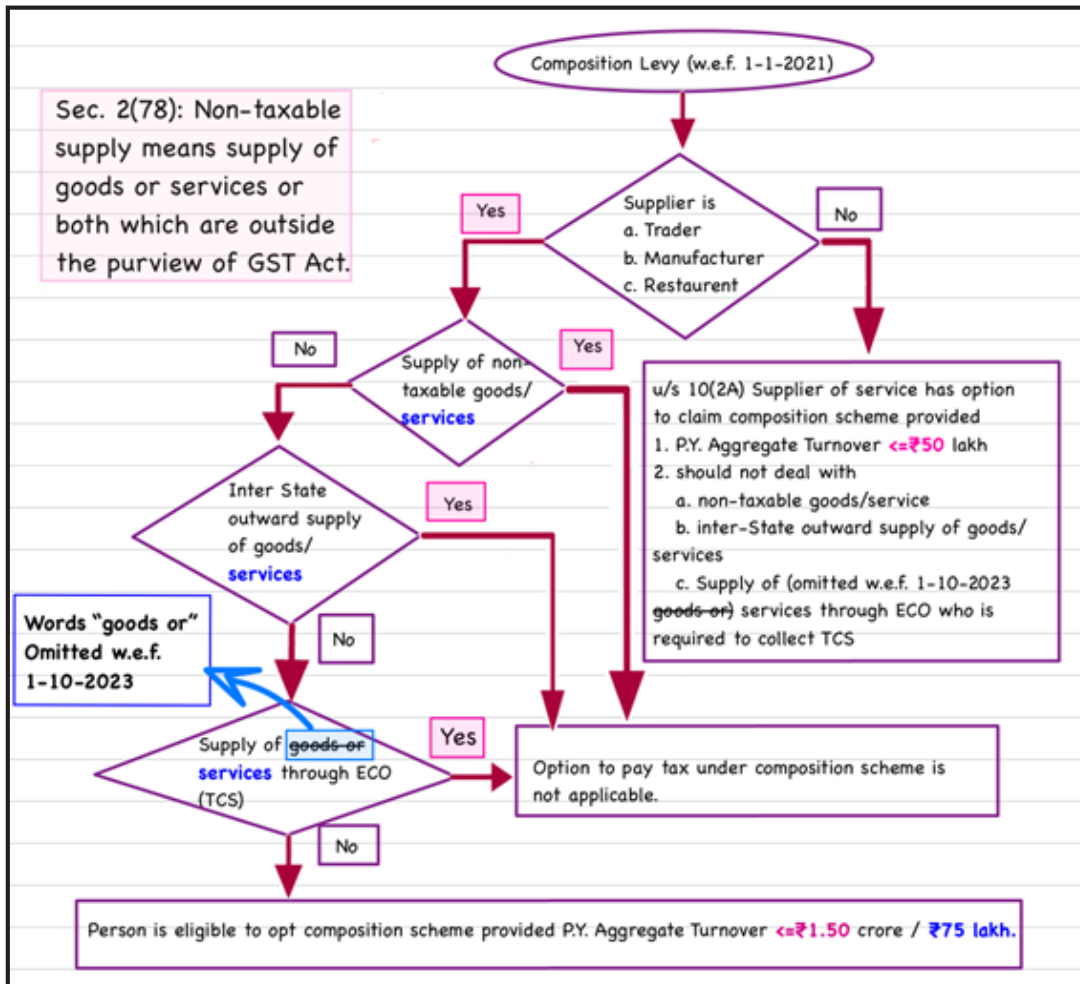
Composition Levy (w.e.f. 1-1-2021)

Sec. 2(78): Non-taxable supply means supply of goods or services or both which are outside the purview of GST Act.

Yes

Supplier is
a. Trader
b. Manufacturer
c. Restaurent

No

No

Supply of non-taxable goods/ services

Yes

u/s 10(2A) Supplier of service has option to claim composition scheme provided
1. P.Y. Aggregate Turnover <=₹50 lakh
2. should not deal with
a. non-taxable goods/service
b. inter-State outward supply of goods/ services
c. Supply of (omitted w.e.f. 1-10-2023 ~~goods or~~) services through ECO who is required to collect TCS

Inter State outward supply of goods/ services

Yes

Words "goods or" Omitted w.e.f. 1-10-2023

No

Supply of ~~goods or~~ services through ECO (TCS)

Yes

Option to pay tax under composition scheme is not applicable.

No

Person is eligible to opt composition scheme provided P.Y. Aggregate Turnover <=₹1.50 crore / ₹75 lakh.